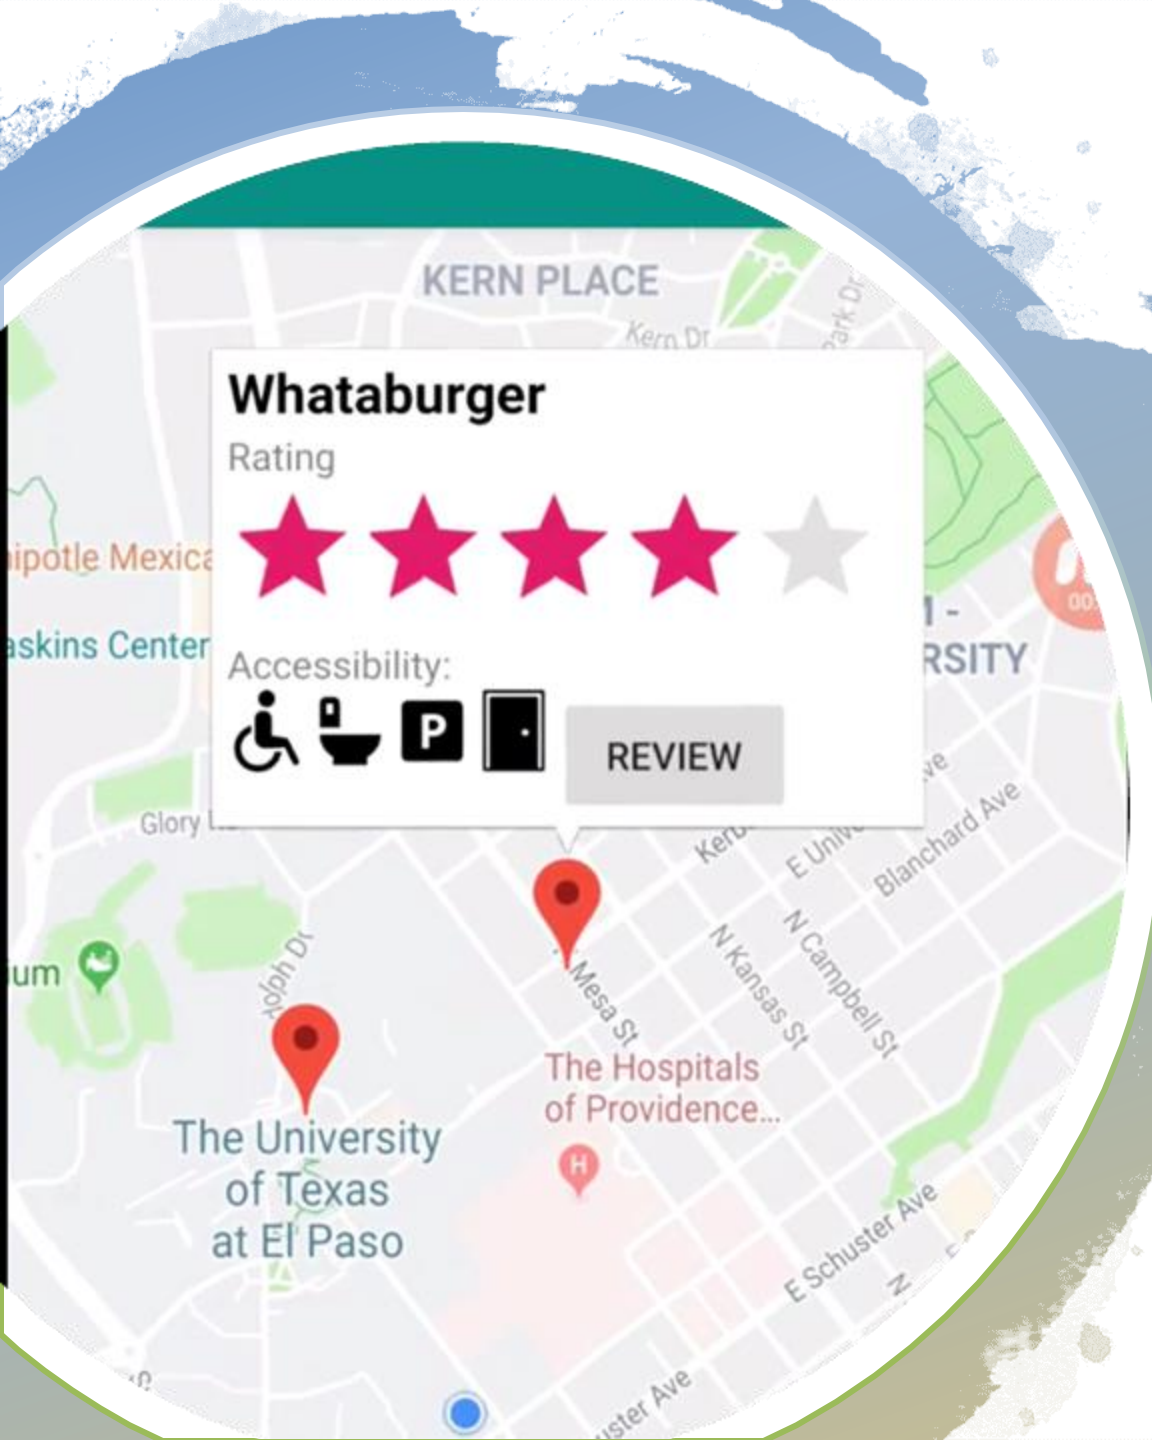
KERN PLACE

Kern Dr

Park Dr

Whataburger

Rating

Accessibility:

P

REVIEW

ipotle Mexica

askins Center

I -

RSITY

Glory

ium

olph Dr

Mesa St

Kerb

E Univ

ve

Blanchard Ave

N Kansas St

N Campbell St

The Hospitals of Providence...

H

The University of Texas at El Paso

E Schuster Ave

uster Ave